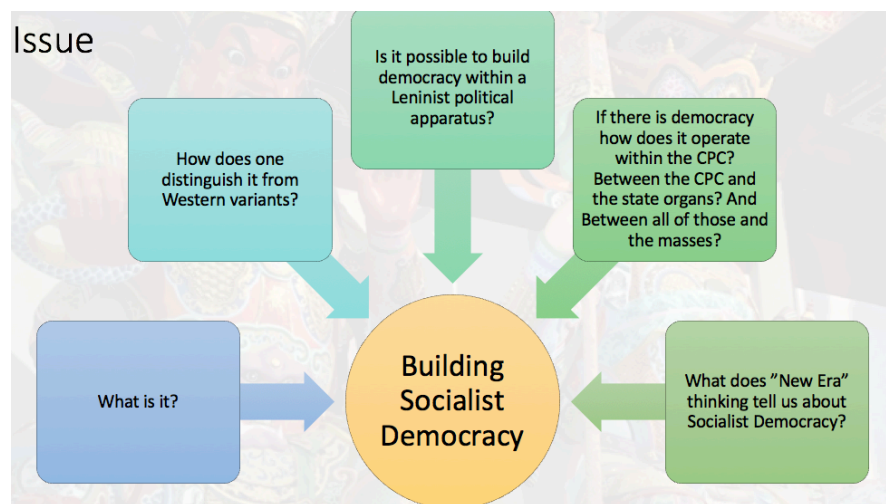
Issue

Is it possible to build democracy within a Leninist political apparatus?

How does one distinguish it from Western variants?

If there is democracy how does it operate within the CPC? Between the CPC and the state organs? And Between all of those and the masses?

What is it?

Building Socialist Democracy

What does ”New Era” thinking tell us about Socialist Democracy?